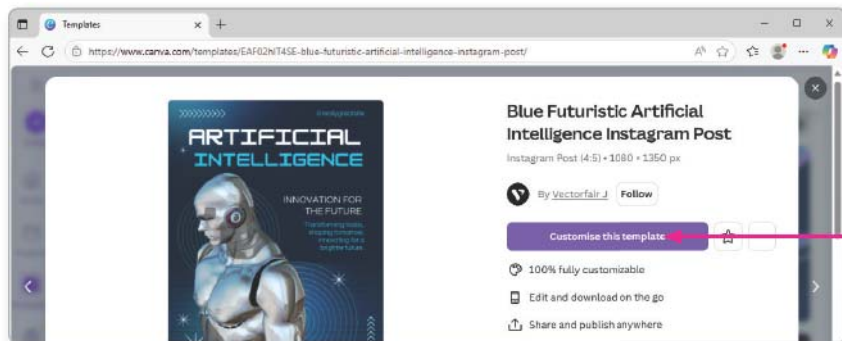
Templates

https://www.canva.com/templates/EAF02hiT4SE-blue-futuristic-artificial-intelligence-instagram-post/

ARTIFICIAL
INTELLIGENCE

INNOVATION FOR THE FUTURE

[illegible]

Blue Futuristic Artificial Intelligence Instagram Post

Instagram Post (4:5) • 1080 × 1350 px

By Vectorfair J

Follow

Customise this template

100% fully customizable

Edit and download on the go

Share and publish anywhere